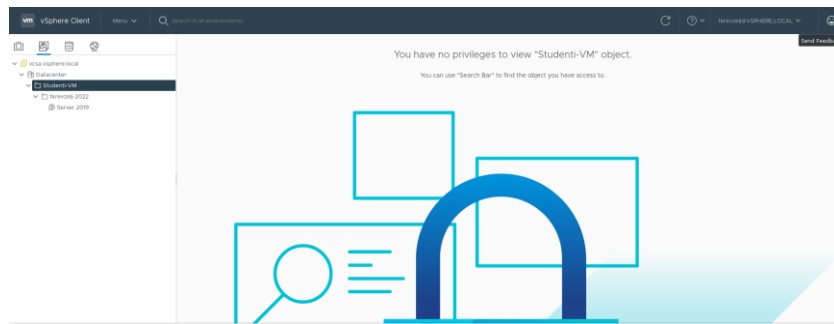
vm vSphere Client Menu

Search in all environments

fterezaei@VSPHERE.LOCAL

Send Feedb

vcsa.vsphere.local
Datacenter
Studenti-VM
fterezaei-2022
Server 2019

You have no privileges to view "Studenti-VM" object.

You can use "Search Bar" to find the object you have access to.